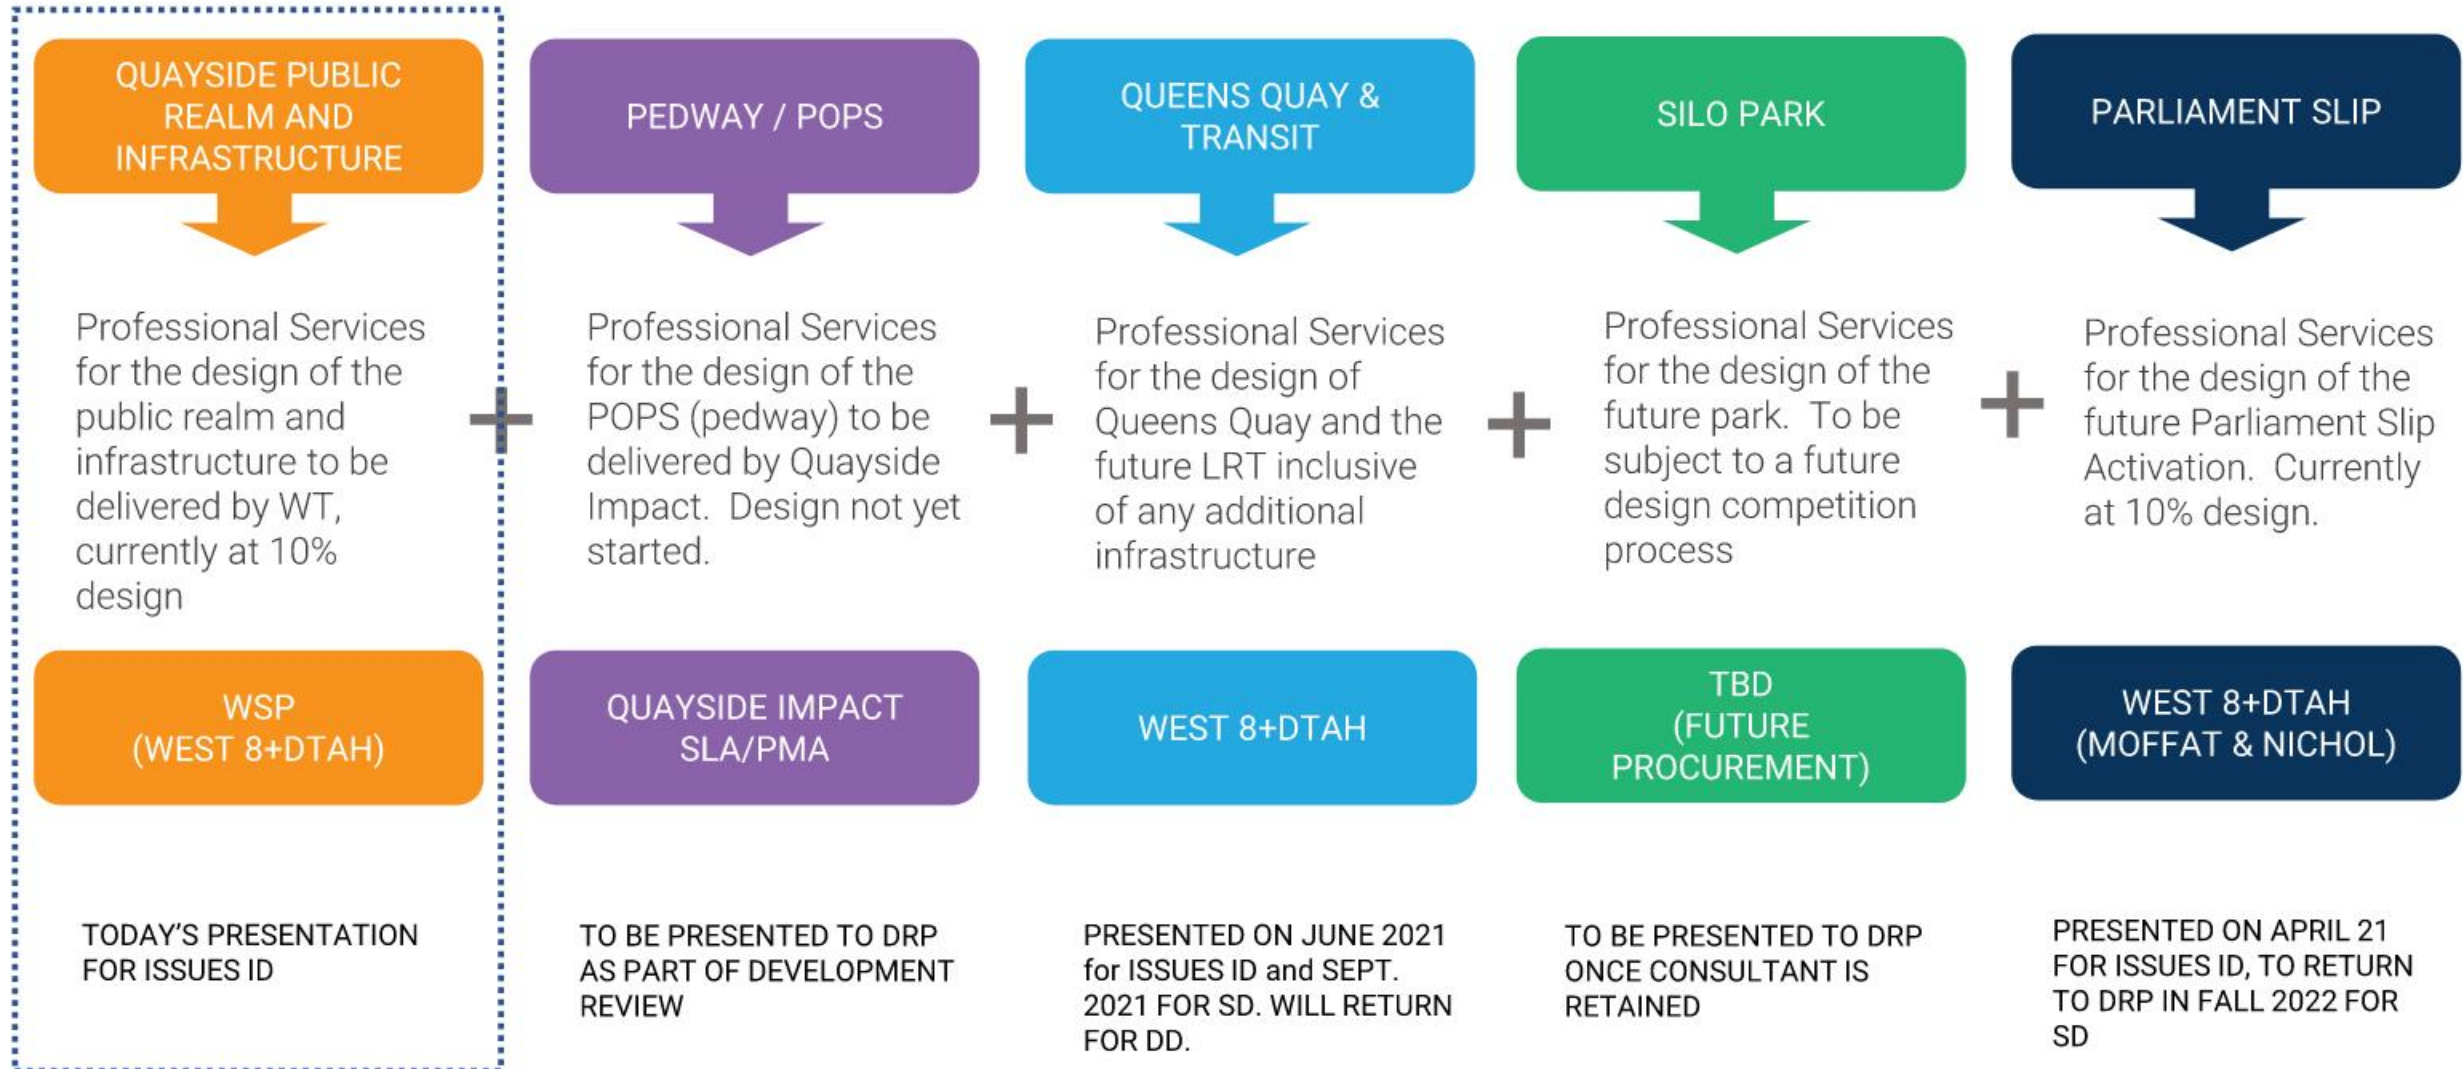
QUAYSIDE PUBLIC REALM AND INFRASTRUCTURE

Professional Services for the design of the public realm and infrastructure to be delivered by WT, currently at 10% design

WSP (WEST 8+DTAH)

TODAY'S PRESENTATION FOR ISSUES ID

+

PEDWAY / POPS

Professional Services for the design of the POPS (pedway) to be delivered by Quayside Impact. Design not yet started.

QUAYSIDE IMPACT SLA/PMA

TO BE PRESENTED TO DRP AS PART OF DEVELOPMENT REVIEW

+

QUEENS QUAY & TRANSIT

Professional Services for the design of Queens Quay and the future LRT inclusive of any additional infrastructure

WEST 8+DTAH

PRESENTED ON JUNE 2021 for ISSUES ID and SEPT. 2021 FOR SD. WILL RETURN FOR DD.

+

SILO PARK

Professional Services for the design of the future park. To be subject to a future design competition process

TBD (FUTURE PROCUREMENT)

TO BE PRESENTED TO DRP ONCE CONSULTANT IS RETAINED

+

PARLIAMENT SLIP

Professional Services for the design of the future Parliament Slip Activation. Currently at 10% design.

WEST 8+DTAH (MOFFAT & NICHOL)

PRESENTED ON APRIL 21 FOR ISSUES ID, TO RETURN TO DRP IN FALL 2022 FOR SD